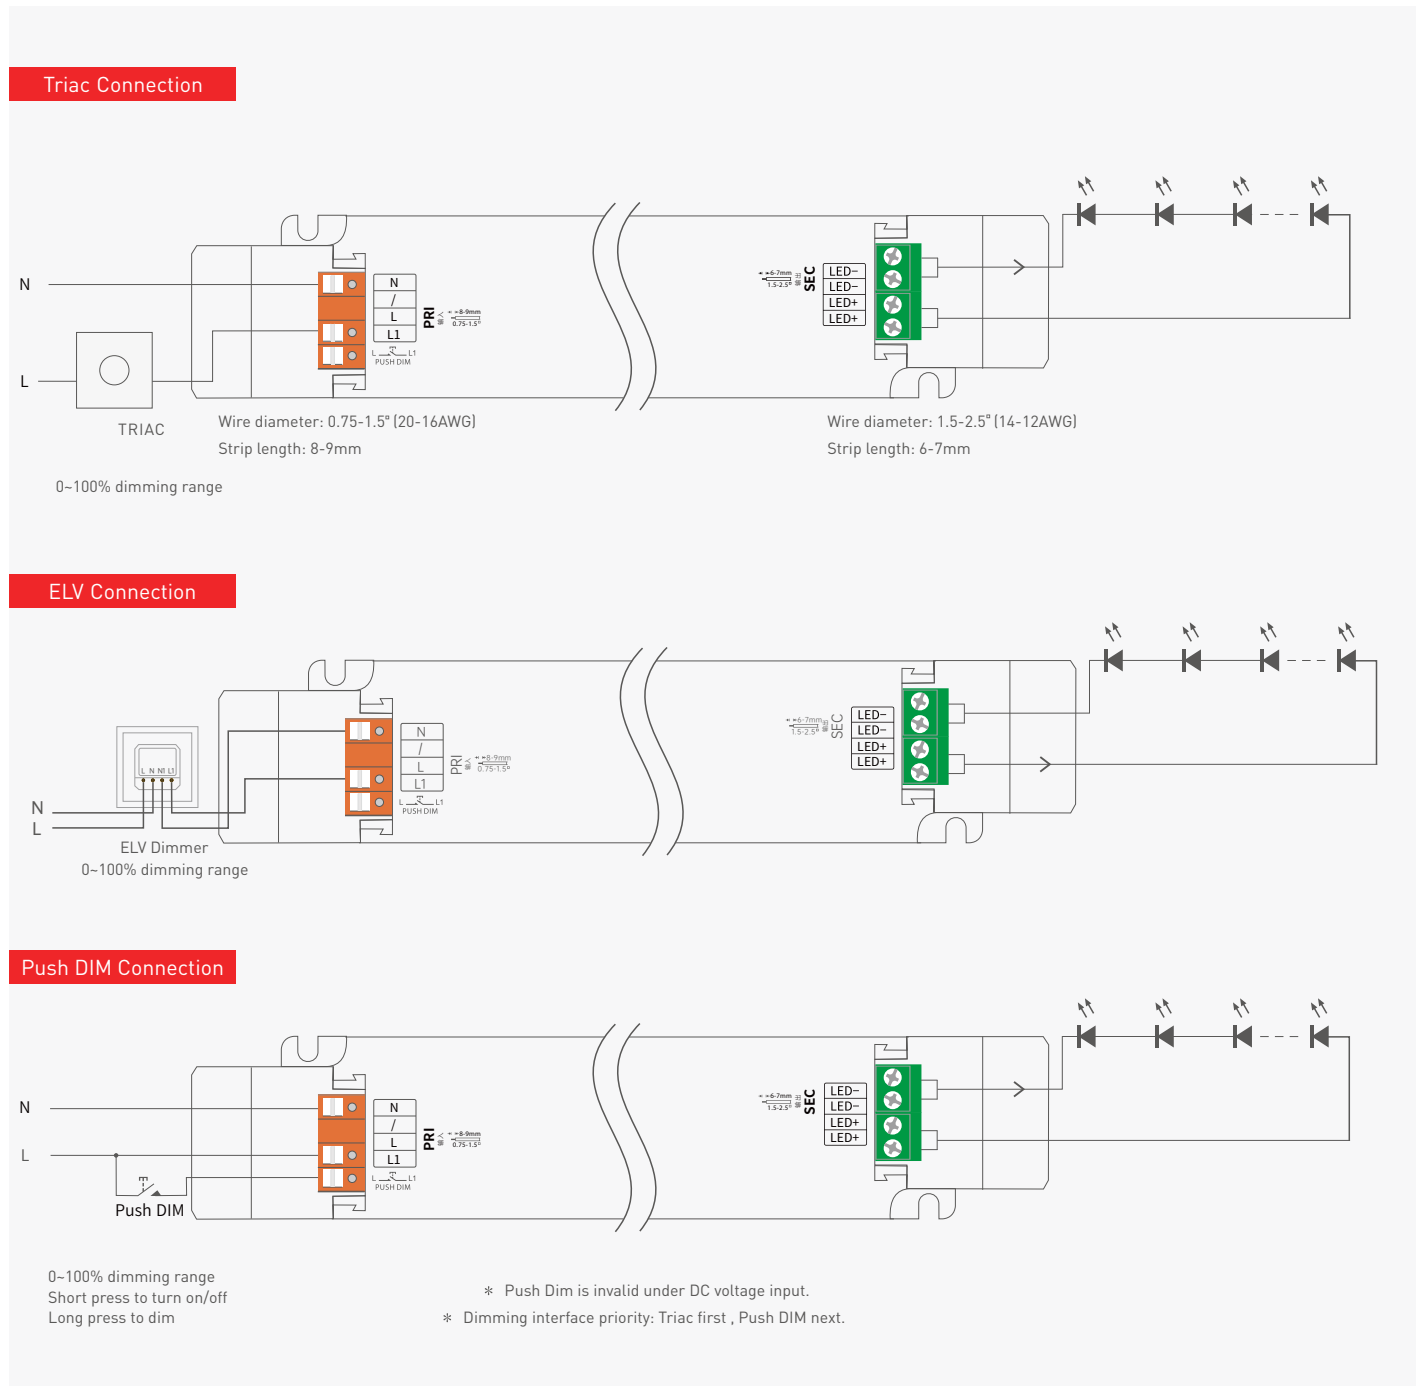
Triac Connection

N

L

TRIAC

N
/
L
L1

PRI

8-9mm
0.75-1.5

L L1
PUSH DIM

6-7mm
1.5-2.5

SEC

LED−
LED−
LED+
LED+

Wire diameter: 0.75-1.5² (20-16AWG)
Strip length: 8-9mm

Wire diameter: 1.5-2.5² (14-12AWG)
Strip length: 6-7mm

0~100% dimming range

ELV Connection

L N Nl L1

N
L

N
/
L
L1

PRI

8-9mm
0.75-1.5

L L1
PUSH DIM

6-7mm
1.5-2.5

SEC

LED−
LED−
LED+
LED+

ELV Dimmer
0~100% dimming range

Push DIM Connection

N

L

Push DIM

N
/
L
L1

PRI

8-9mm
0.75-1.5

L L1
PUSH DIM

6-7mm
1.5-2.5

SEC

LED−
LED−
LED+
LED+

0~100% dimming range
Short press to turn on/off
Long press to dim

＊ Push Dim is invalid under DC voltage input.
＊ Dimming interface priority: Triac first , Push DIM next.